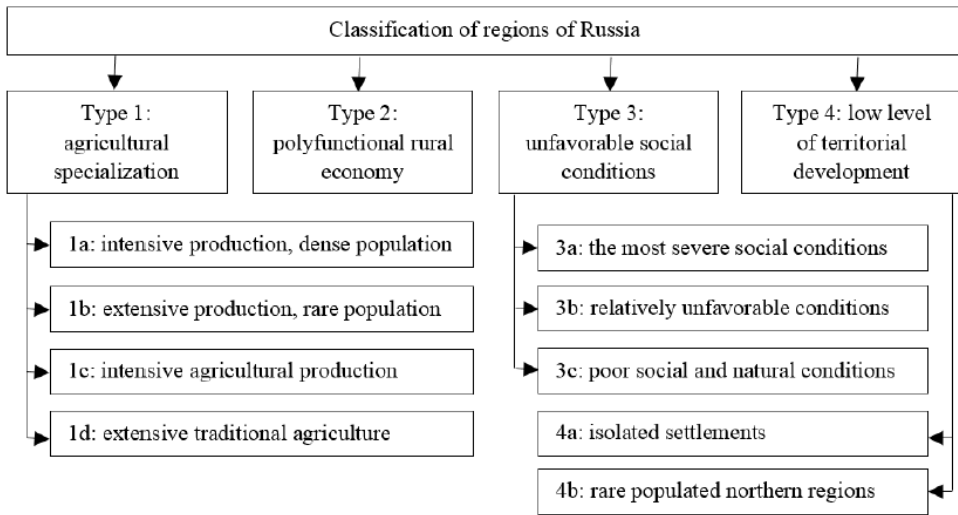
Classification of regions of Russia

Type 1: agricultural specialization

Type 2: polyfunctional rural economy

Type 3: unfavorable social conditions

Type 4: low level of territorial development

1a: intensive production, dense population

1b: extensive production, rare population

1c: intensive agricultural production

1d: extensive traditional agriculture

3a: the most severe social conditions

3b: relatively unfavorable conditions

3c: poor social and natural conditions

4a: isolated settlements

4b: rare populated northern regions